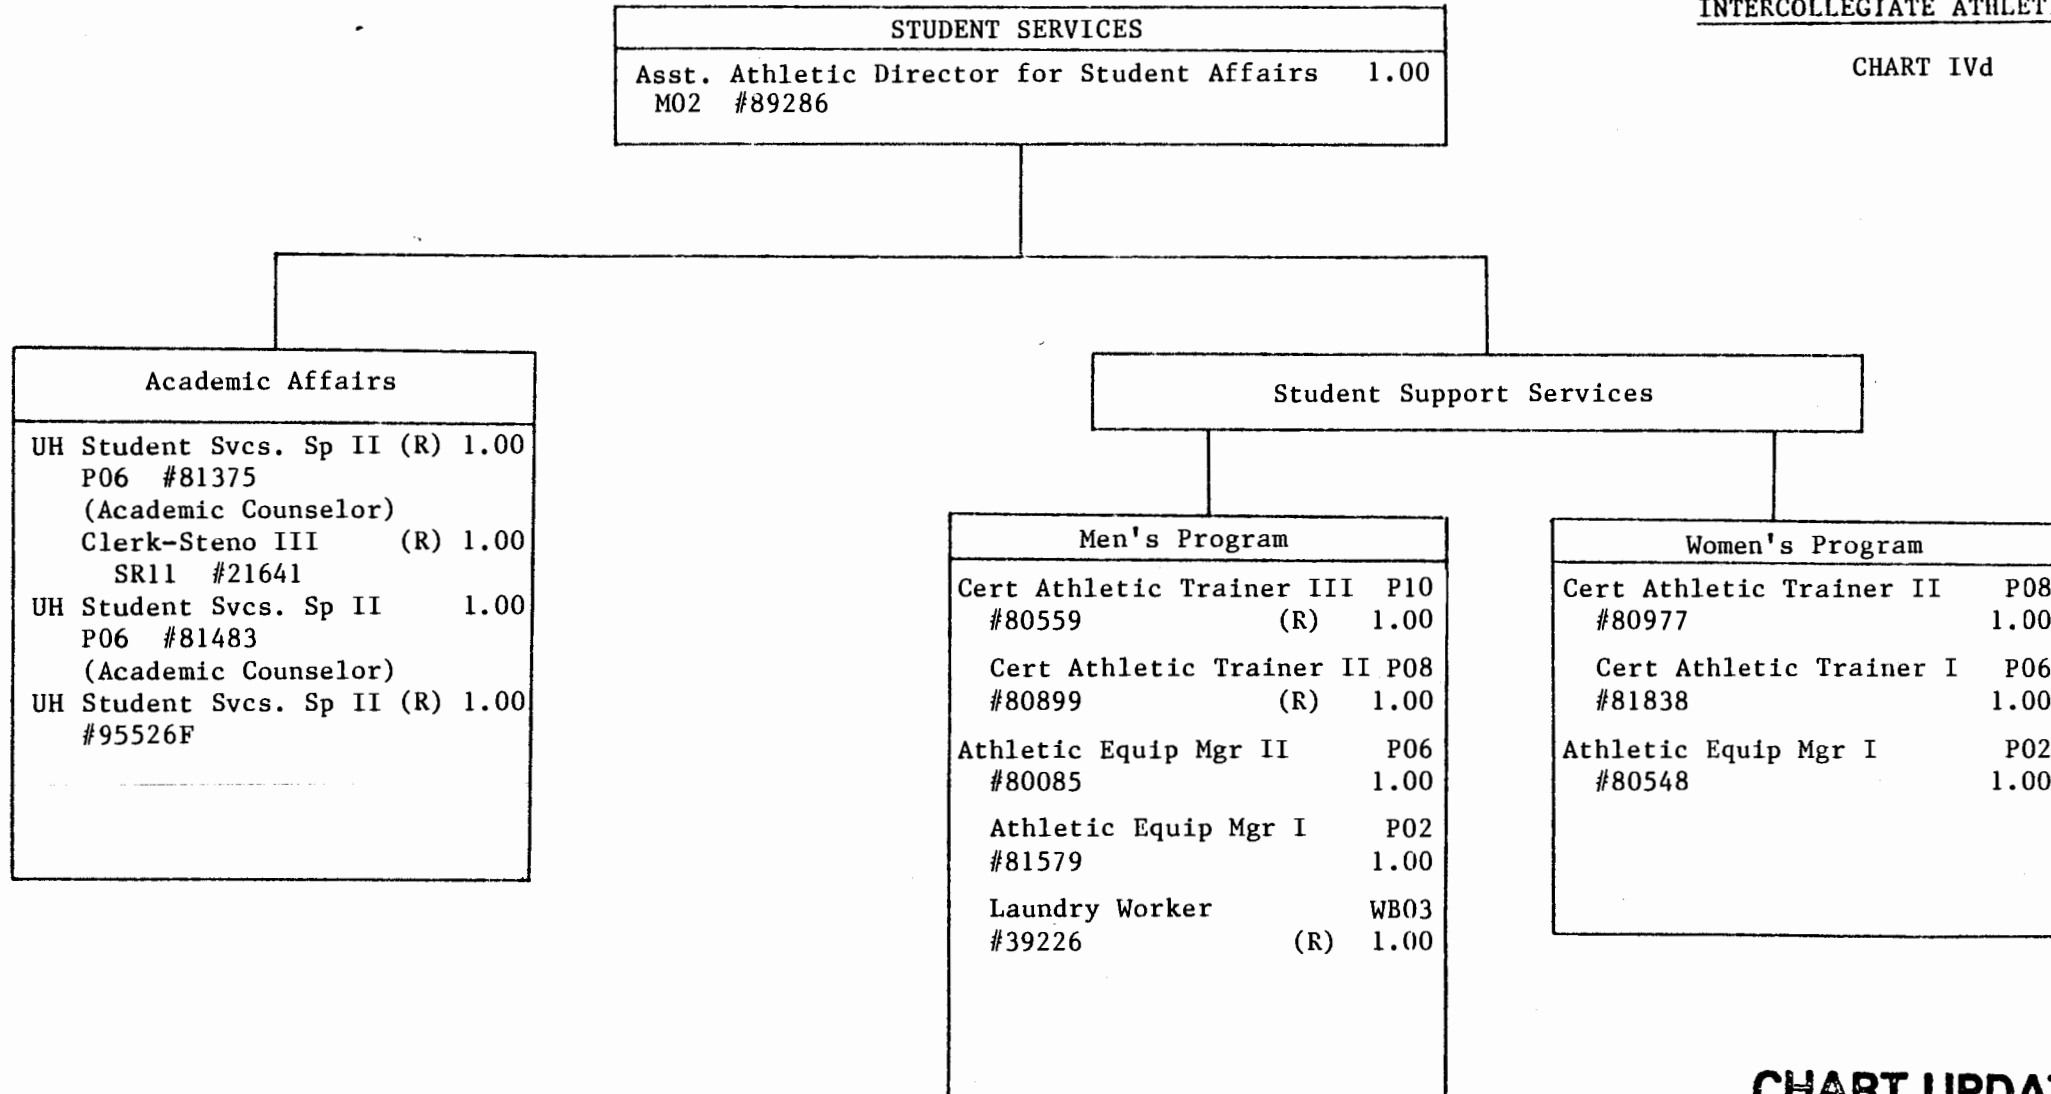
INTERCOLLEGIATE ATHLET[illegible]

CHART IVd

STUDENT SERVICES

Asst. Athletic Director for Student Affairs 1.00
M02 #89286

Academic Affairs

UH Student Svcs. Sp II (R) 1.00
P06 #81375
(Academic Counselor)
Clerk-Steno III (R) 1.00
SR11 #21641
UH Student Svcs. Sp II 1.00
P06 #81483
(Academic Counselor)
UH Student Svcs. Sp II (R) 1.00
#95526F

Student Support Services

Men's Program

Cert Athletic Trainer III P10
#80559 (R) 1.00

Cert Athletic Trainer II P08
#80899 (R) 1.00

Athletic Equip Mgr II P06
#80085 1.00

Athletic Equip Mgr I P02
#81579 1.00

Laundry Worker WB03
#39226 (R) 1.00

Women's Program

Cert Athletic Trainer II P08
#80977 1.00

Cert Athletic Trainer I P06
#81838 1.00

Athletic Equip Mgr I P02
#80548 1.00

CHART UPDA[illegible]